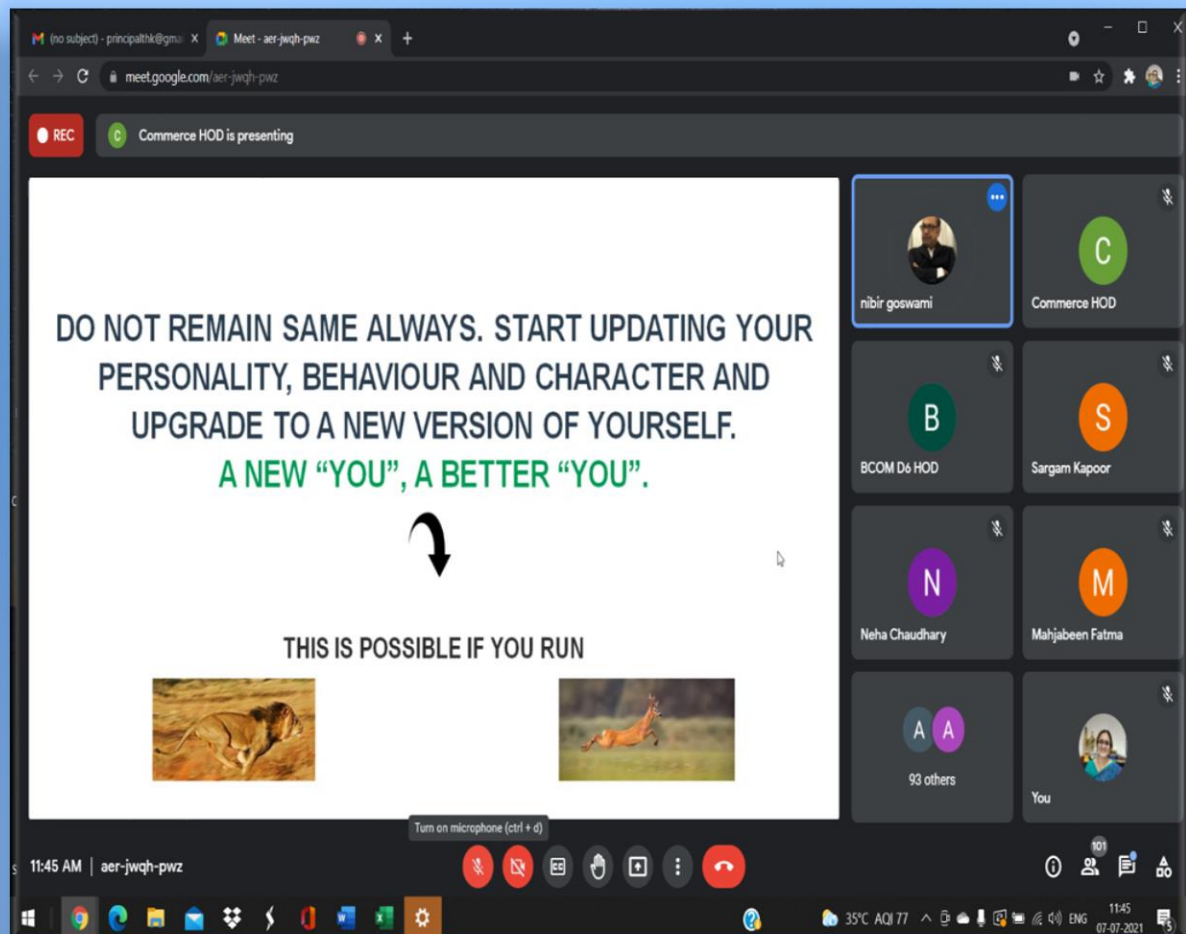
(no subject) - principalthk@gma ×
Meet - aer-jwqh-pwz ×
+
meet.google.com/aer-jwqh-pwz
REC
C Commerce HOD is presenting

DO NOT REMAIN SAME ALWAYS. START UPDATING YOUR PERSONALITY, BEHAVIOUR AND CHARACTER AND UPGRADE TO A NEW VERSION OF YOURSELF.
A NEW "YOU", A BETTER "YOU".

THIS IS POSSIBLE IF YOU RUN

nibir goswami
C
Commerce HOD
B
BCOM D6 HOD
S
Sargam Kapoor
N
Neha Chaudhary
M
Mahjabeen Fatma
A A
93 others
You

Turn on microphone (ctrl + d)
11:45 AM | aer-jwqh-pwz
101
35°C AQI 77 ENG 11:45 07-07-2021